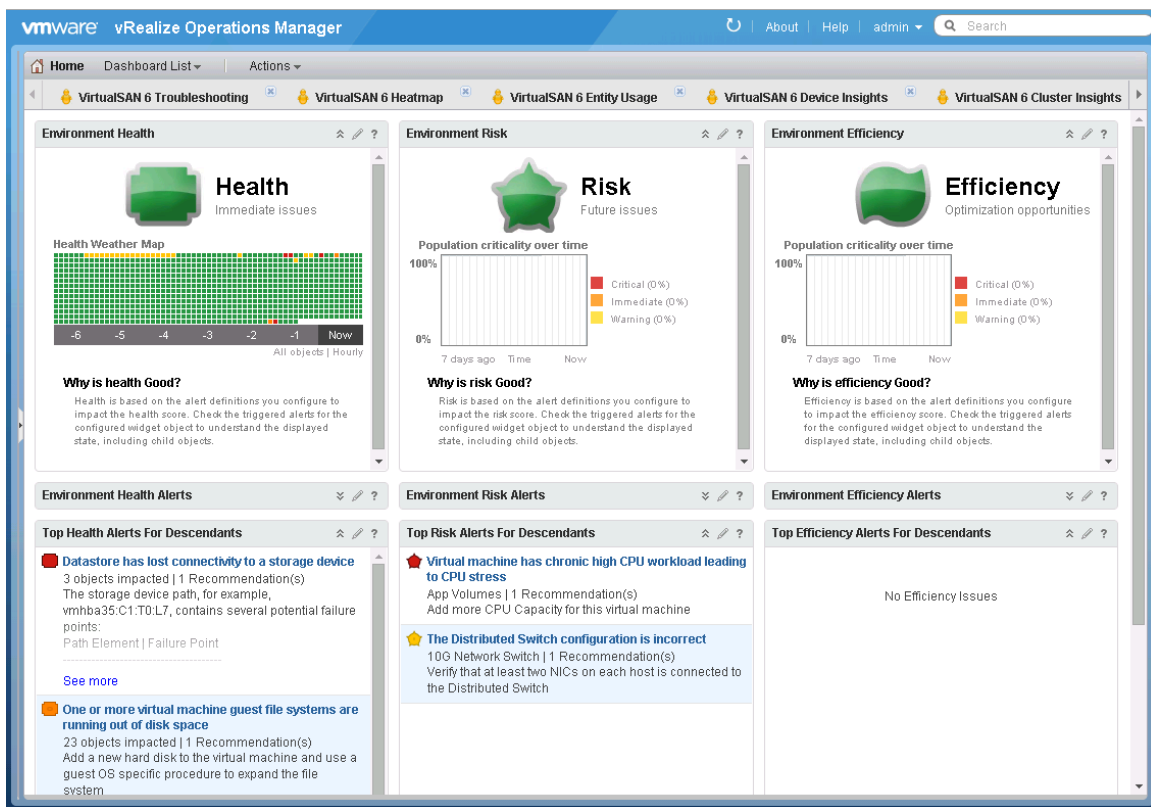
vmware vRealize Operations Manager

About | Help | admin ▾ Search

Home Dashboard List ▾ Actions ▾

VirtualSAN 6 Troubleshooting VirtualSAN 6 Heatmap VirtualSAN 6 Entity Usage VirtualSAN 6 Device Insights VirtualSAN 6 Cluster Insights

Environment Health

Health
Immediate issues

Health Weather Map

-6 -5 -4 -3 -2 -1 Now

All objects | Hourly

Why is health Good?

Health is based on the alert definitions you configure to impact the health score. Check the triggered alerts for the configured widget object to understand the displayed state, including child objects.

Environment Risk

Risk
Future issues

Population criticality over time

100%

0%

7 days ago Time Now

Critical (0%)
Immediate (0%)
Warning (0%)

Why is risk Good?

Risk is based on the alert definitions you configure to impact the risk score. Check the triggered alerts for the configured widget object to understand the displayed state, including child objects.

Environment Efficiency

Efficiency
Optimization opportunities

Population criticality over time

100%

0%

7 days ago Time Now

Critical (0%)
Immediate (0%)
Warning (0%)

Why is efficiency Good?

Efficiency is based on the alert definitions you configure to impact the efficiency score. Check the triggered alerts for the configured widget object to understand the displayed state, including child objects.

Environment Health Alerts

Environment Risk Alerts

Environment Efficiency Alerts

Top Health Alerts For Descendants

Datastore has lost connectivity to a storage device
3 objects impacted | 1 Recommendation(s)
The storage device path, for example, vmhba35:C1:T0:L7, contains several potential failure points:
Path Element | Failure Point

See more

One or more virtual machine guest file systems are running out of disk space
23 objects impacted | 1 Recommendation(s)
Add a new hard disk to the virtual machine and use a guest OS specific procedure to expand the file system

Top Risk Alerts For Descendants

Virtual machine has chronic high CPU workload leading to CPU stress
App Volumes | 1 Recommendation(s)
Add more CPU Capacity for this virtual machine

The Distributed Switch configuration is incorrect
10G Network Switch | 1 Recommendation(s)
Verify that at least two NICs on each host is connected to the Distributed Switch

Top Efficiency Alerts For Descendants

No Efficiency Issues